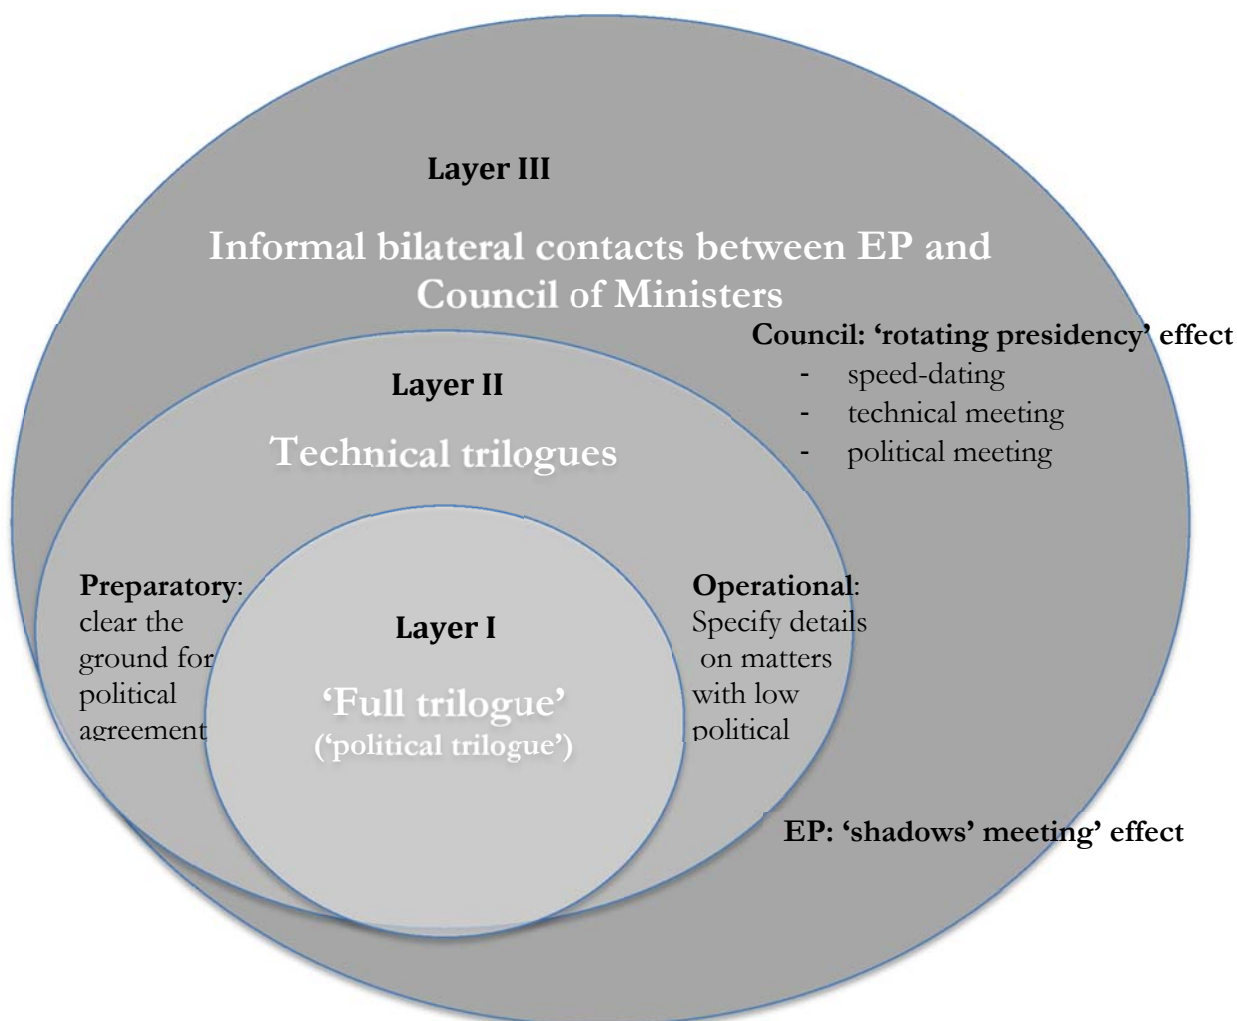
Layer III

Informal bilateral contacts between EP and Council of Ministers

Council: 'rotating presidency' effect
- speed-dating
- technical meeting
- political meeting

Layer II

Technical trilogues

Preparatory: clear the ground for political agreement

Layer I

'Full trilogue'
('political trilogue')

Operational: Specify details on matters with low political

EP: 'shadows' meeting' effect